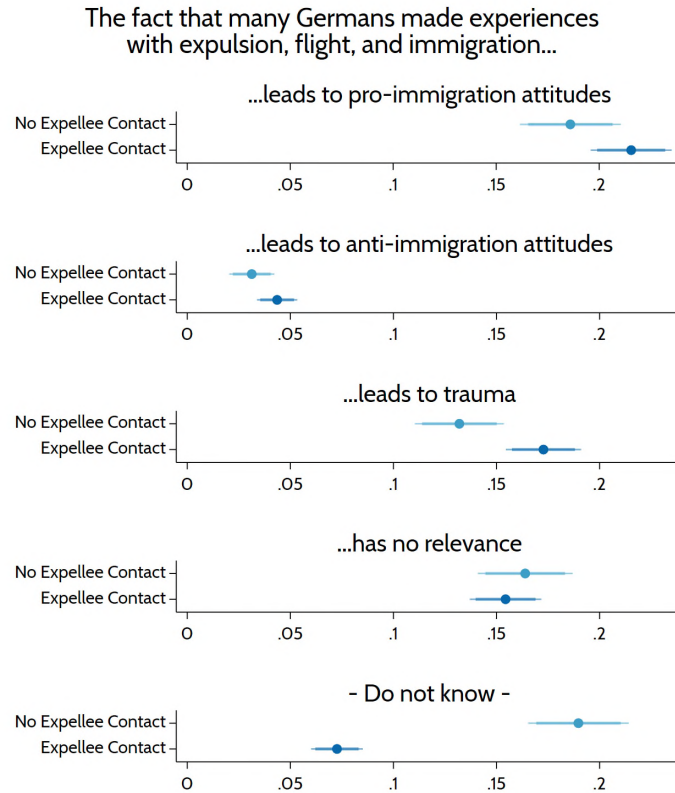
The fact that many Germans made experiences with expulsion, flight, and immigration...

...leads to pro-immigration attitudes

No Expellee Contact
Expellee Contact

0 .05 .1 .15 .2

...leads to anti-immigration attitudes

No Expellee Contact
Expellee Contact

0 .05 .1 .15 .2

...leads to trauma

No Expellee Contact
Expellee Contact

0 .05 .1 .15 .2

...has no relevance

No Expellee Contact
Expellee Contact

0 .05 .1 .15 .2

- Do not know -

No Expellee Contact
Expellee Contact

0 .05 .1 .15 .2